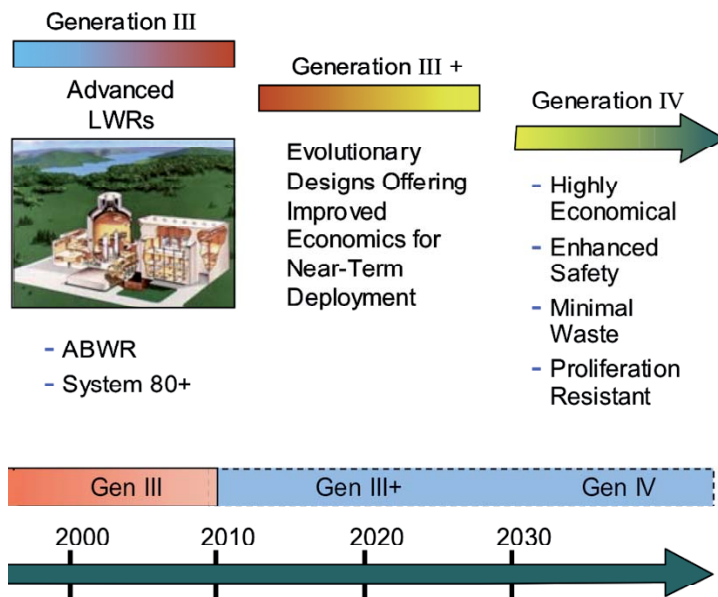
Generation III

Advanced LWRs

- ABWR
- System 80+

Generation III +

Evolutionary Designs Offering Improved Economics for Near-Term Deployment

Generation IV

- Highly Economical
- Enhanced Safety
- Minimal Waste
- Proliferation Resistant

Gen III

Gen III+

Gen IV

2000

2010

2020

2030